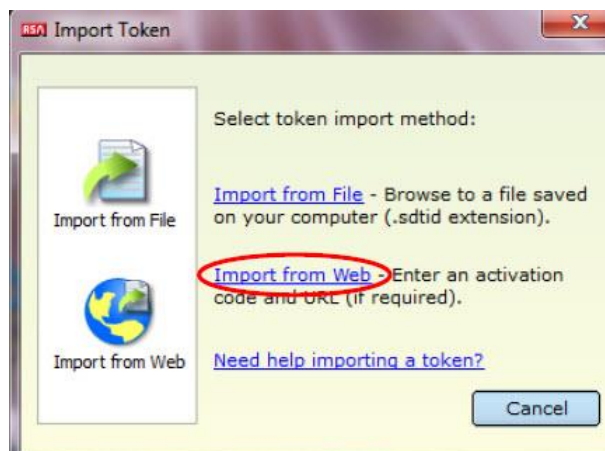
RSA Import Token

Import from File

Import from Web

Select token import method:

Import from File - Browse to a file saved on your computer (.sdtid extension).

Import from Web - Enter an activation code and URL (if required).

Need help importing a token?

Cancel